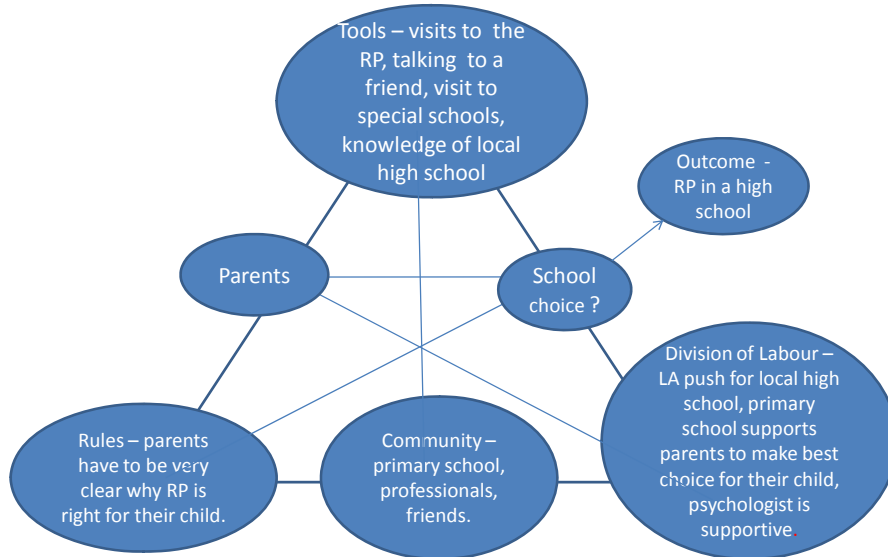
Tools – visits to the RP, talking to a friend, visit to special schools, knowledge of local high school

Outcome - RP in a high school

Parents

School choice ?

Division of Labour – LA push for local high school, primary school supports parents to make best choice for their child, psychologist is supportive.

Rules – parents have to be very clear why RP is right for their child.

Community – primary school, professionals, friends.